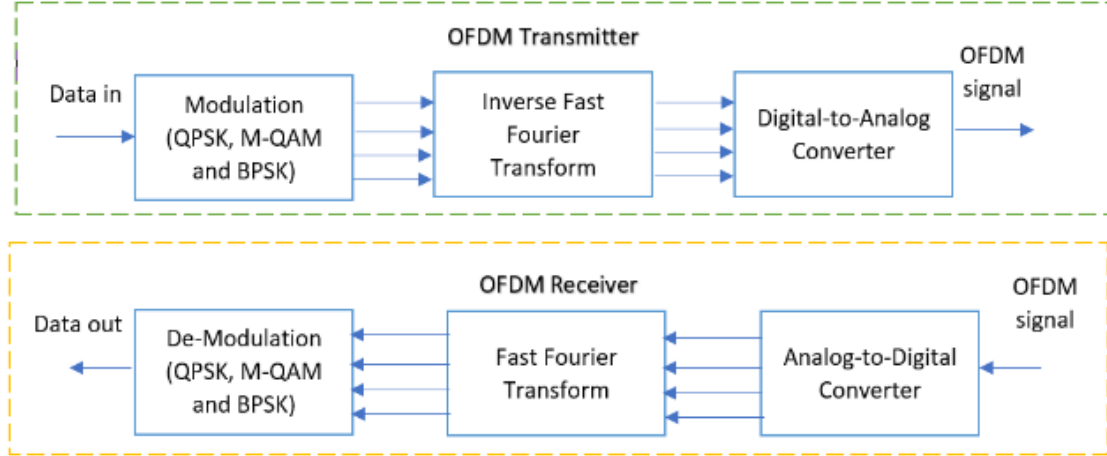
OFDM Transmitter

Data in

Modulation (QPSK, M-QAM and BPSK)

Inverse Fast Fourier Transform

Digital-to-Analog Converter

OFDM signal

OFDM Receiver

Data out

De-Modulation (QPSK, M-QAM and BPSK)

Fast Fourier Transform

Analog-to-Digital Converter

OFDM signal